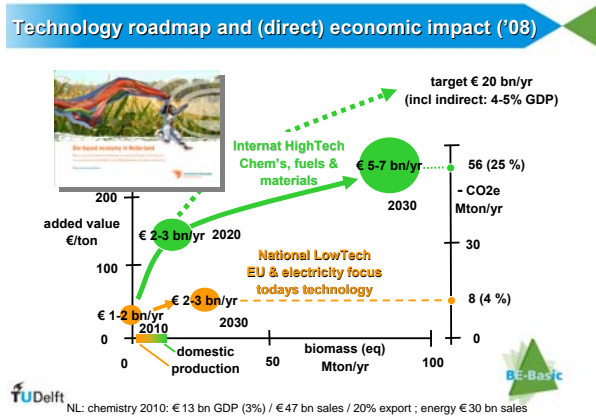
Technology roadmap and (direct) economic impact ('08)

Bio-based economy in Nederland

target € 20 bn/yr
(incl indirect: 4-5% GDP)

Internat HighTech
Chem's, fuels &
materials

€ 5-7 bn/yr

2030

56 (25 %)

- $CO_2e$
Mton/yr

200

added value
€/ton

€ 2-3 bn/yr

2020

30

National LowTech
EU & electricity focus
todays technology

100

€ 2-3 bn/yr

2030

8 (4 %)

€ 1-2 bn/yr

2010

0

domestic
production

0

50

biomass (eq)
Mton/yr

100

0

TUDelft

BE-Basic

NL: chemistry 2010: € 13 bn GDP (3%) / € 47 bn sales / 20% export ; energy € 30 bn sales